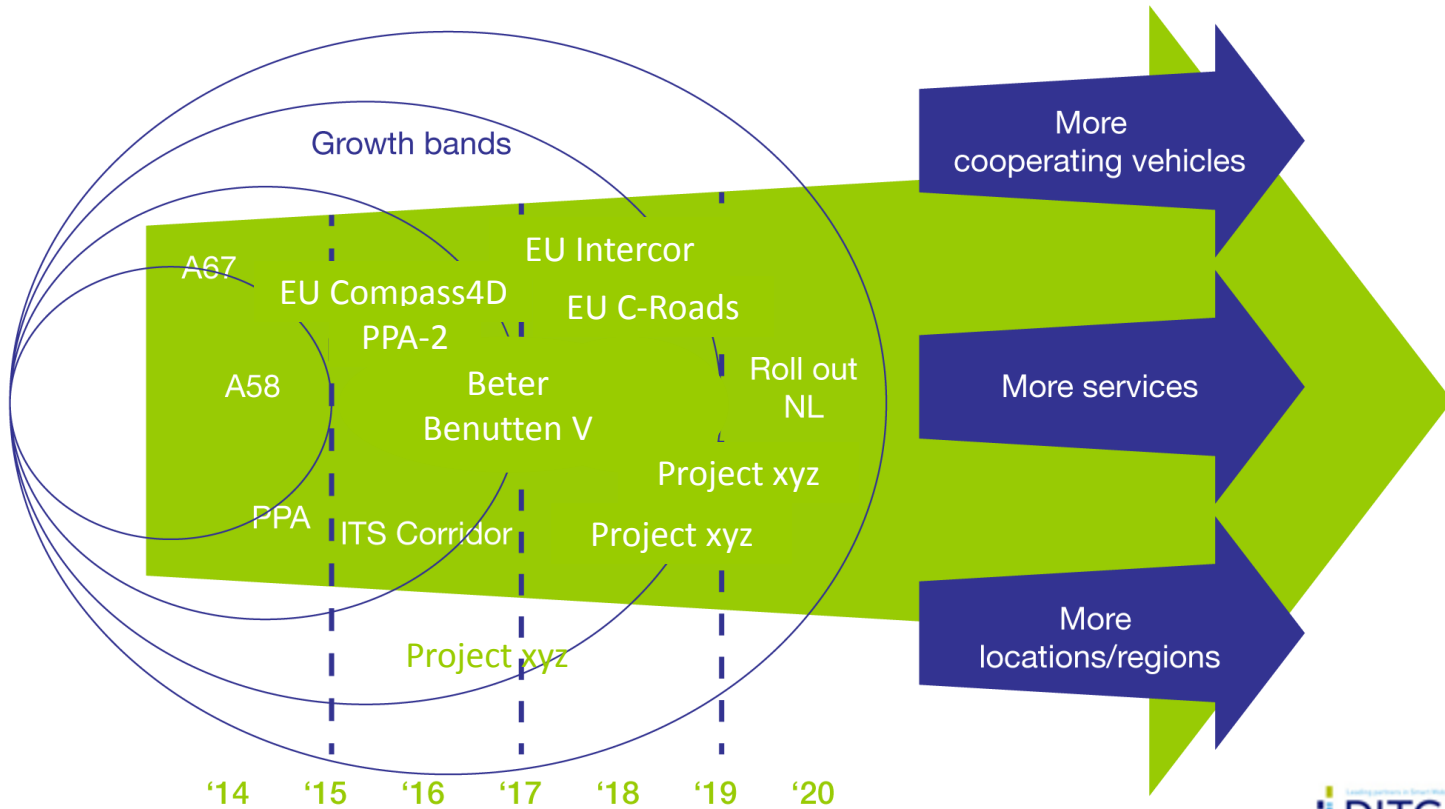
Growth bands

A67

EU Compass4D

PPA-2

A58

PPA

ITS Corridor

Beter Benutten V

EU Intercor

EU C-Roads

Roll out NL

Project xyz

Project xyz

Project xyz

More cooperating vehicles

More services

More locations/regions

'14 '15 '16 '17 '18 '19 '20

DITC